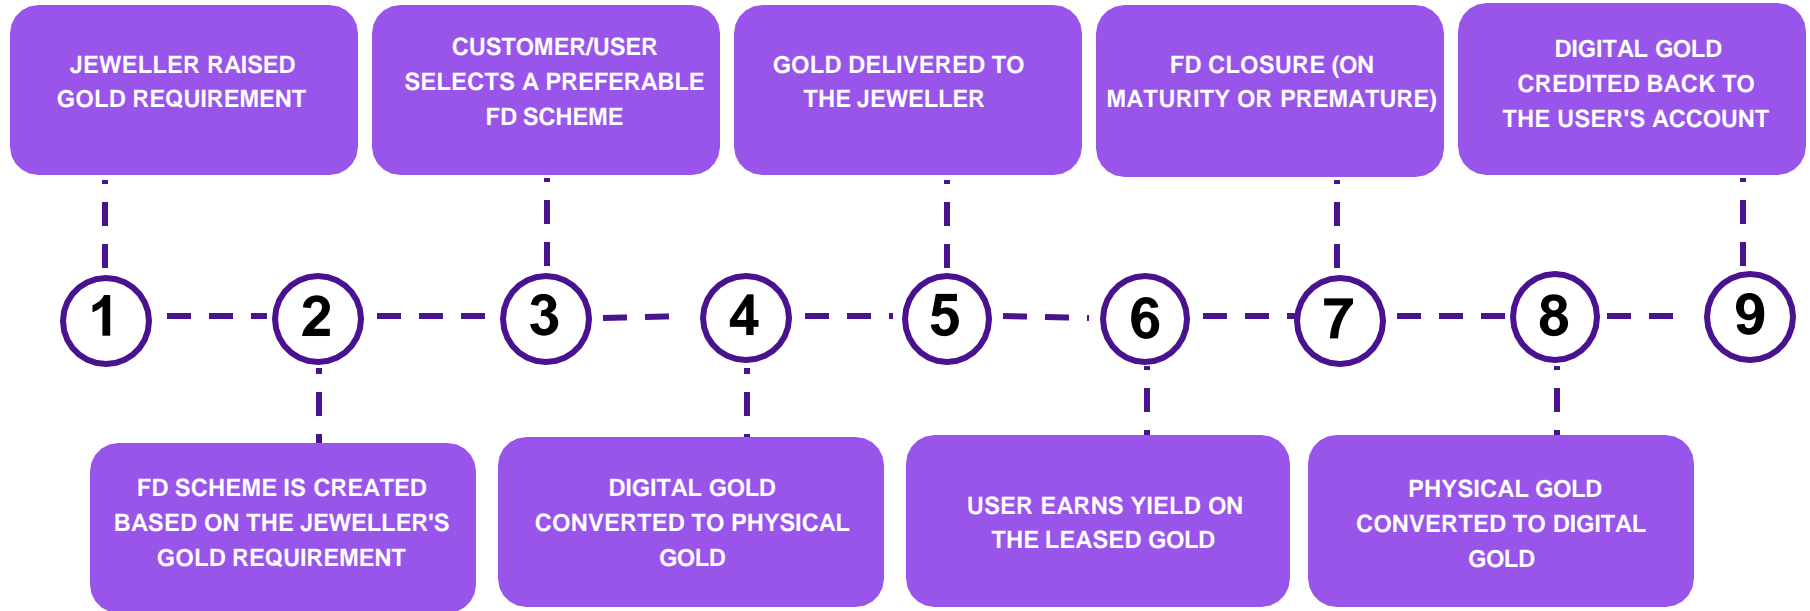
JEWELLER RAISED GOLD REQUIREMENT

CUSTOMER/USER SELECTS A PREFERABLE FD SCHEME

GOLD DELIVERED TO THE JEWELLER

FD CLOSURE (ON MATURITY OR PREMATURE)

DIGITAL GOLD CREDITED BACK TO THE USER'S ACCOUNT

1

2

3

4

5

6

7

8

9

FD SCHEME IS CREATED BASED ON THE JEWELLER'S GOLD REQUIREMENT

DIGITAL GOLD CONVERTED TO PHYSICAL GOLD

USER EARNS YIELD ON THE LEASED GOLD

PHYSICAL GOLD CONVERTED TO DIGITAL GOLD